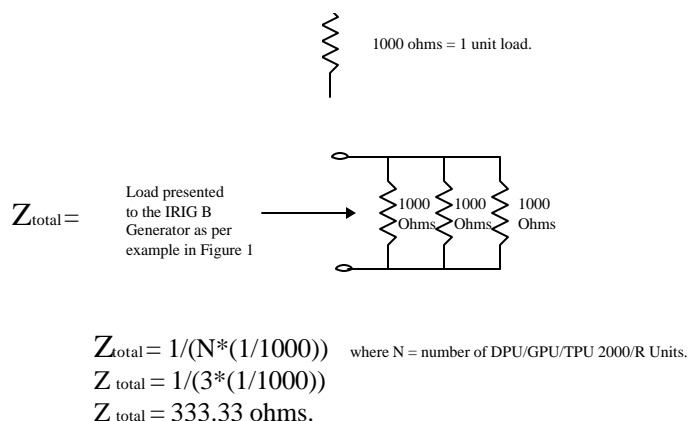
1000 ohms = 1 unit load.

$Z_{total}$ =

Load presented to the IRIG B Generator as per example in Figure 1

1000 Ohms

1000 Ohms

1000 Ohms

$Z_{total}$ = 1/(N*(1/1000)) where N = number of DPU/GPU/TPU 2000/R Units.

$Z_{total}$ = 1/(3*(1/1000))

$Z_{total}$ = 333.33 ohms.